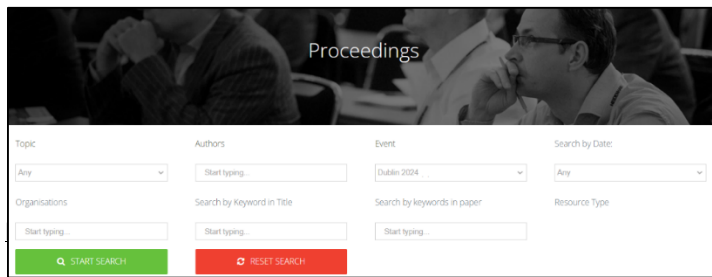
Proceedings

Topic
Any

Authors
Start typing...

Event
Dublin 2024

Search by Date:
Any

Organisations
Start typing...

Search by Keyword in Title
Start typing...

Search by keywords in paper
Start typing...

Resource Type

START SEARCH

RESET SEARCH